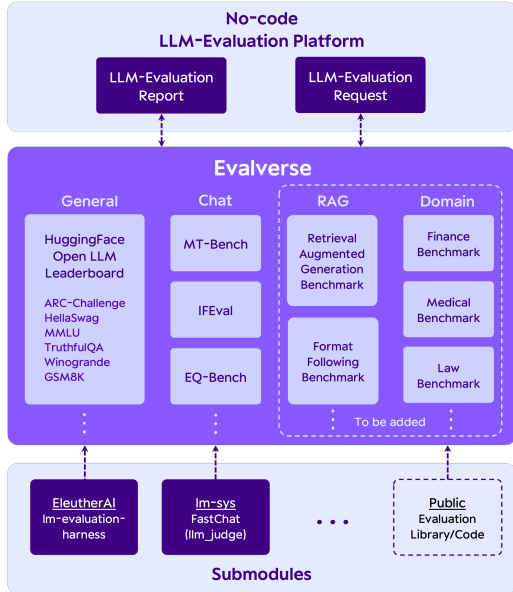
No-code
LLM-Evaluation Platform

LLM-Evaluation Report

LLM-Evaluation Request

Evalverse

General

HuggingFace Open LLM Leaderboard

ARC-Challenge
HellaSwag
MMLU
TruthfulQA
Winogrande
GSM8K

Chat

MT-Bench

IFEval

EQ-Bench

RAG

Retrieval Augmented Generation Benchmark

Format Following Benchmark

Domain

Finance Benchmark

Medical Benchmark

Law Benchmark

To be added

EleutherAI
lm-evaluation-harness

lm-sys
FastChat
(llm_judge)

Public
Evaluation Library/Code

Submodules